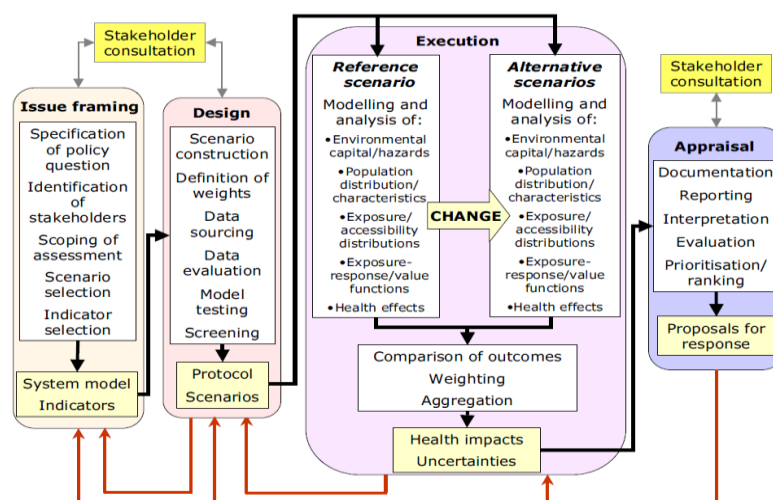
Stakeholder consultation

Issue framing

Specification of policy question

Identification of stakeholders

Scoping of assessment

Scenario selection

Indicator selection

System model

Indicators

Design

Scenario construction

Definition of weights

Data sourcing

Data evaluation

Model testing

Screening

Protocol

Scenarios

Execution

Reference scenario

Modelling and analysis of:

•Environmental capital/hazards

•Population distribution/ characteristics

•Exposure/ accessibility distributions

•Exposure-response/value functions

•Health effects

CHANGE

Alternative scenarios

Modelling and analysis of:

•Environmental capital/hazards

•Population distribution/ characteristics

•Exposure/ accessibility distributions

•Exposure-response/value functions

•Health effects

Comparison of outcomes

Weighting

Aggregation

Health impacts

Uncertainties

Stakeholder consultation

Appraisal

Documentation

Reporting

Interpretation

Evaluation

Prioritisation/ ranking

Proposals for response